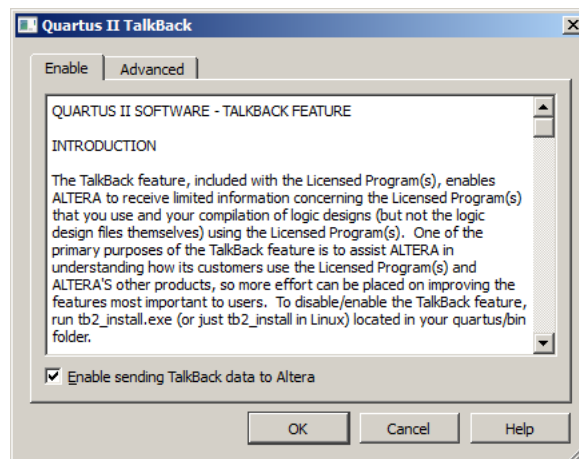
Quartus II TalkBack

Enable | Advanced

QUARTUS II SOFTWARE - TALKBACK FEATURE

INTRODUCTION

The TalkBack feature, included with the Licensed Program(s), enables ALTERA to receive limited information concerning the Licensed Program(s) that you use and your compilation of logic designs (but not the logic design files themselves) using the Licensed Program(s). One of the primary purposes of the TalkBack feature is to assist ALTERA in understanding how its customers use the Licensed Program(s) and ALTERA'S other products, so more effort can be placed on improving the features most important to users. To disable/enable the TalkBack feature, run tb2_install.exe (or just tb2_install in Linux) located in your quartus/bin folder.

Enable sending TalkBack data to Altera

OK | Cancel | Help